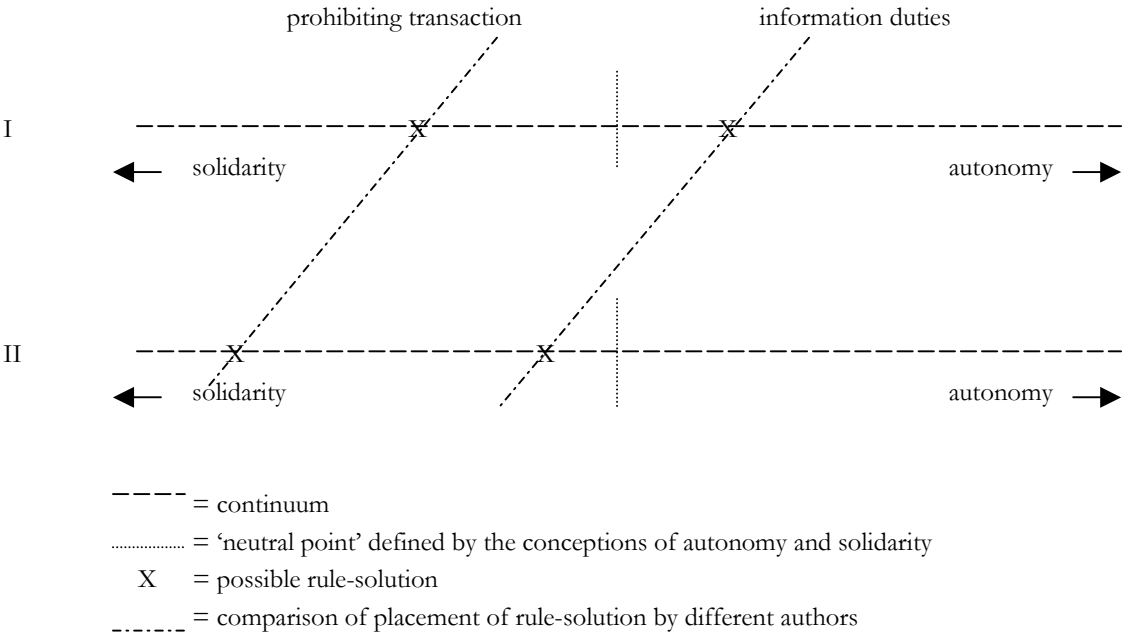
prohibiting transaction

information duties

I

X

X

solidarity

autonomy

II

X

X

solidarity

autonomy

= continuum

= 'neutral point' defined by the conceptions of autonomy and solidarity

X = possible rule-solution

= comparison of placement of rule-solution by different authors